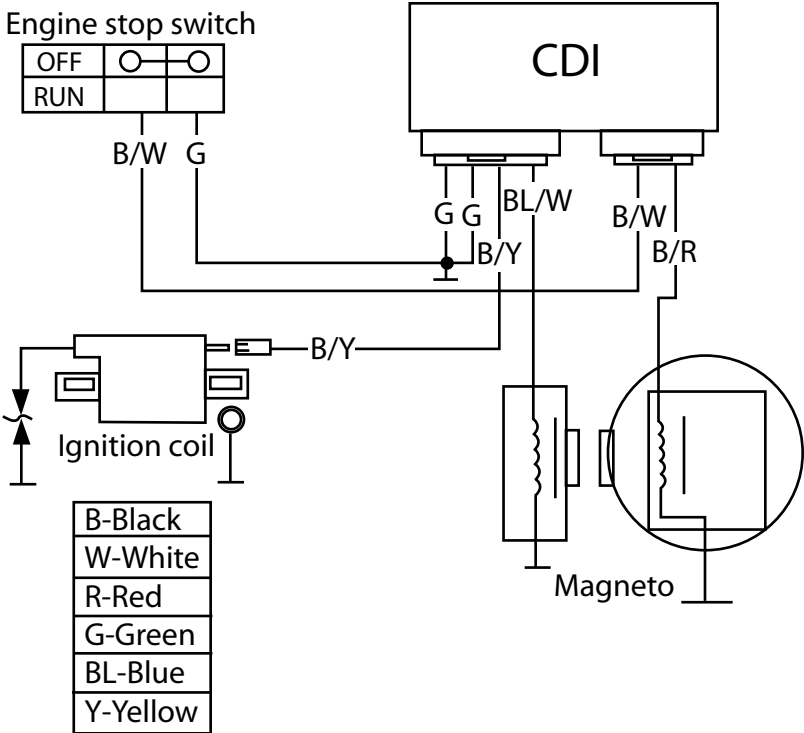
Engine stop switch

| OFF | | |
|---|---|---|
| RUN | | |

B/W G

CDI

G G BL/W

B/Y

B/W

B/R

B/Y

Ignition coil

Magneto

| B-Black |
|---|
| W-White |
| R-Red |
| G-Green |
| BL-Blue |
| Y-Yellow |